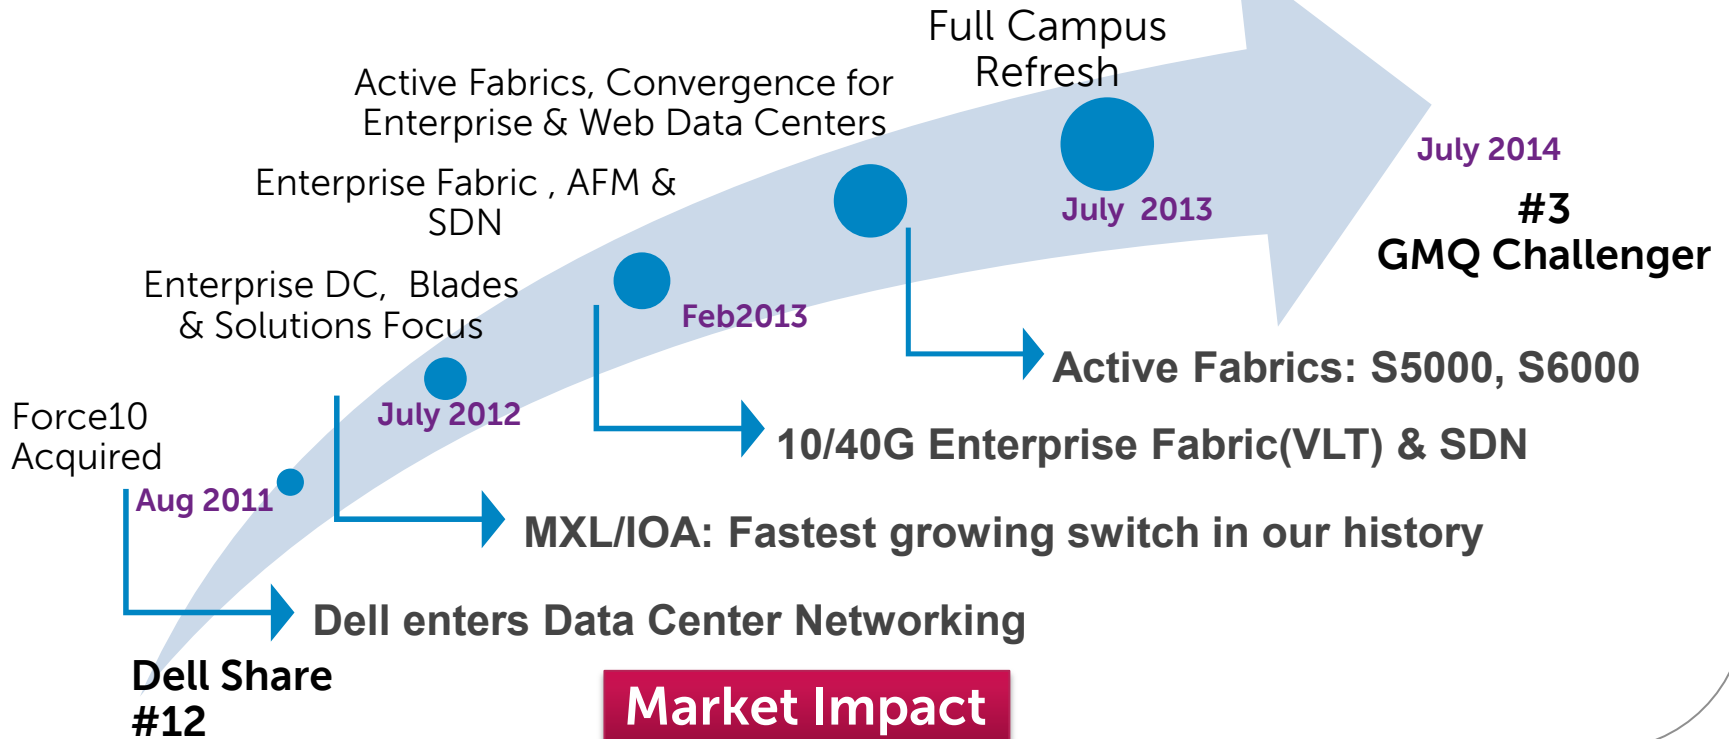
Full Campus Refresh

Active Fabrics, Convergence for Enterprise & Web Data Centers

Enterprise Fabric , AFM & SDN

Enterprise DC, Blades & Solutions Focus

Force10 Acquired

Aug 2011

July 2012

Feb2013

July 2013

July 2014

#3 GMQ Challenger

Active Fabrics: S5000, S6000

10/40G Enterprise Fabric(VLT) & SDN

MXL/IOA: Fastest growing switch in our history

Dell enters Data Center Networking

Dell Share #12

Market Impact